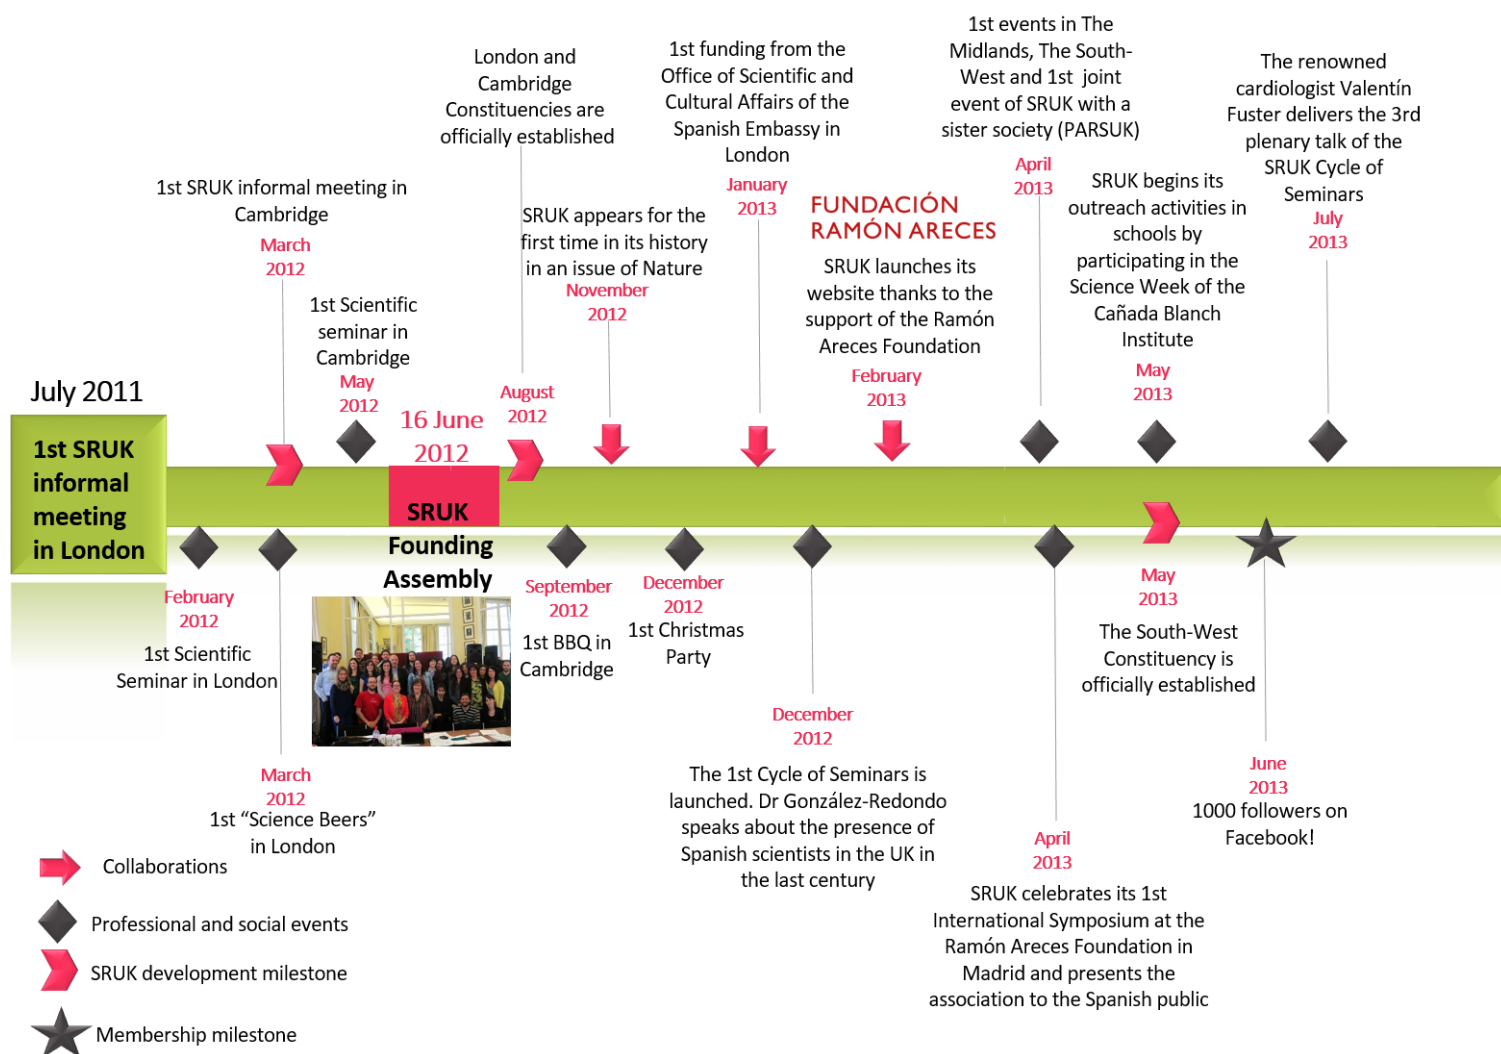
London and Cambridge Constituencies are officially established

1st funding from the Office of Scientific and Cultural Affairs of the Spanish Embassy in London
January 2013

1st events in The Midlands, The South-West and 1st joint event of SRUK with a sister society (PARSUK)
April 2013

The renowned cardiologist Valentín Fuster delivers the 3rd plenary talk of the SRUK Cycle of Seminars
July 2013

1st SRUK informal meeting in Cambridge
March 2012

SRUK appears for the first time in its history in an issue of Nature
November 2012

FUNDACIÓN RAMÓN ARECES
SRUK launches its website thanks to the support of the Ramón Areces Foundation
February 2013

SRUK begins its outreach activities in schools by participating in the Science Week of the Cañada Blanch Institute
May 2013

1st Scientific seminar in Cambridge
May 2012

July 2011

16 June 2012

August 2012

1st SRUK informal meeting in London

SRUK Founding Assembly

February 2012
1st Scientific Seminar in London

September 2012
1st BBQ in Cambridge

December 2012
1st Christmas Party

May 2013
The South-West Constituency is officially established

December 2012
The 1st Cycle of Seminars is launched. Dr González-Redondo speaks about the presence of Spanish scientists in the UK in the last century

March 2012
1st “Science Beers” in London

June 2013
1000 followers on Facebook!

April 2013
SRUK celebrates its 1st International Symposium at the Ramón Areces Foundation in Madrid and presents the association to the Spanish public

Collaborations
Professional and social events
SRUK development milestone
Membership milestone